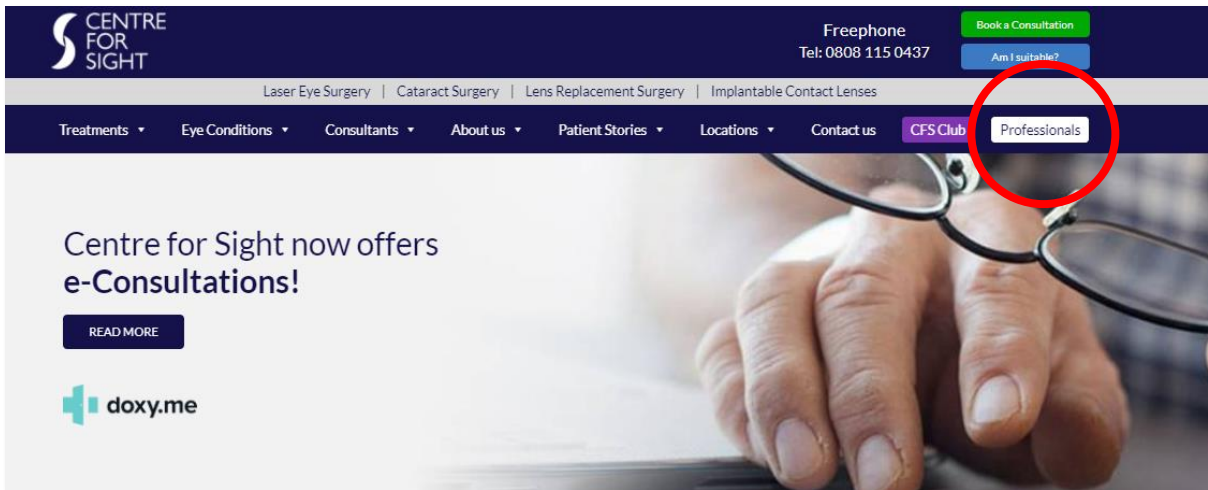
CENTRE FOR SIGHT

Freephone
Tel: 0808 115 0437

Book a Consultation
Am I suitable?

Laser Eye Surgery | Cataract Surgery | Lens Replacement Surgery | Implantable Contact Lenses

Treatments ▾ Eye Conditions ▾ Consultants ▾ About us ▾ Patient Stories ▾ Locations ▾ Contact us CFS Club Professionals

Centre for Sight now offers
e-Consultations!

READ MORE

doxy.me